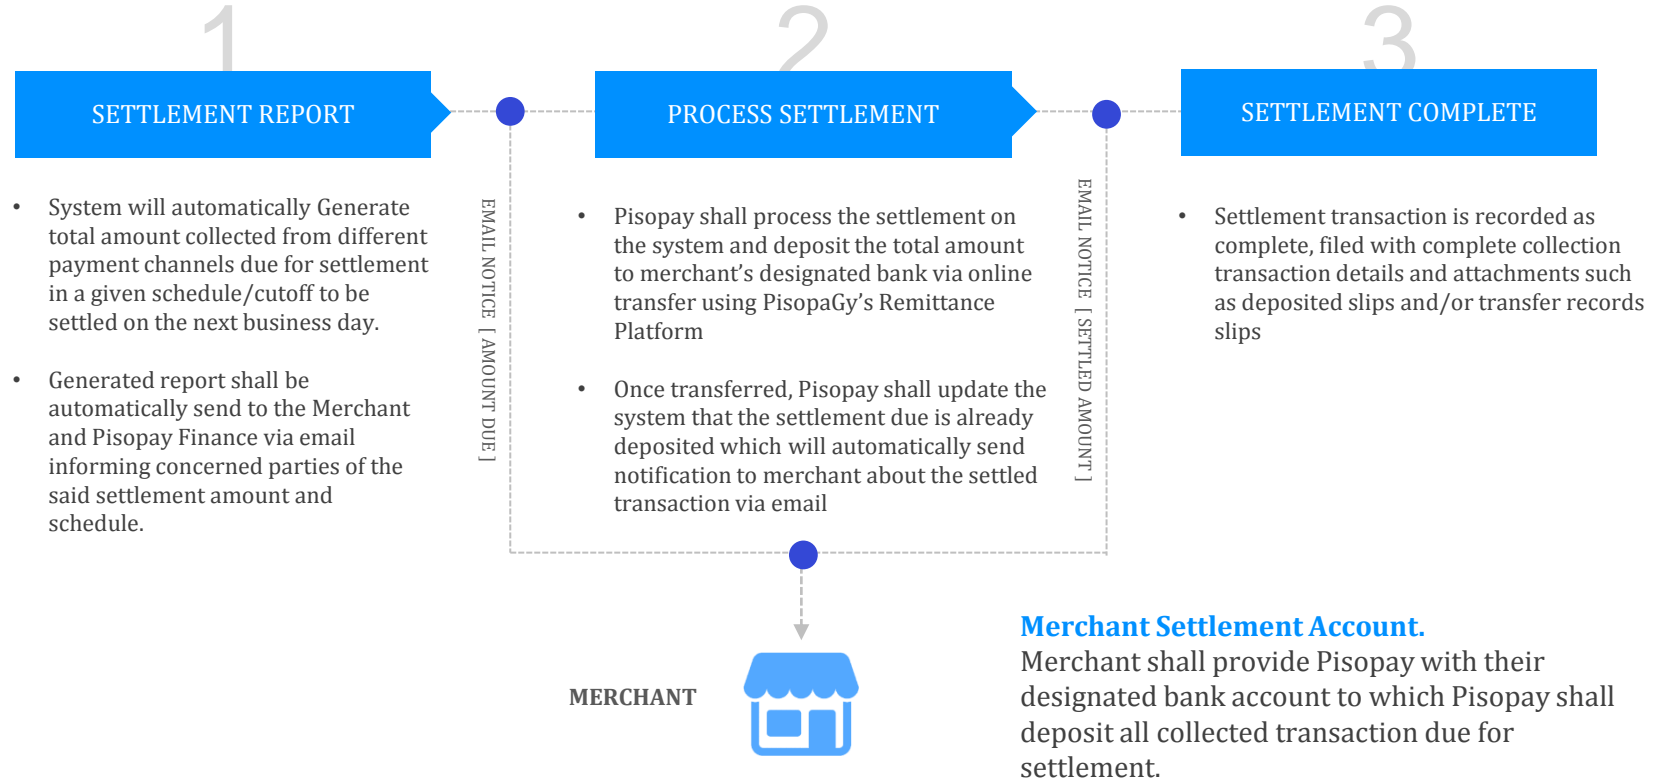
1

SETTLEMENT REPORT

2

PROCESS SETTLEMENT

3

SETTLEMENT COMPLETE

• System will automatically Generate total amount collected from different payment channels due for settlement in a given schedule/cutoff to be settled on the next business day.

• Generated report shall be automatically send to the Merchant and Pisopay Finance via email informing concerned parties of the said settlement amount and schedule.

EMAIL NOTICE [ AMOUNT DUE ]

• Pisopay shall process the settlement on the system and deposit the total amount to merchant's designated bank via online transfer using PisopaGy's Remittance Platform

• Once transferred, Pisopay shall update the system that the settlement due is already deposited which will automatically send notification to merchant about the settled transaction via email

EMAIL NOTICE [ SETTLED AMOUNT ]

• Settlement transaction is recorded as complete, filed with complete collection transaction details and attachments such as deposited slips and/or transfer records slips

MERCHANT

Merchant Settlement Account.
Merchant shall provide Pisopay with their designated bank account to which Pisopay shall deposit all collected transaction due for settlement.